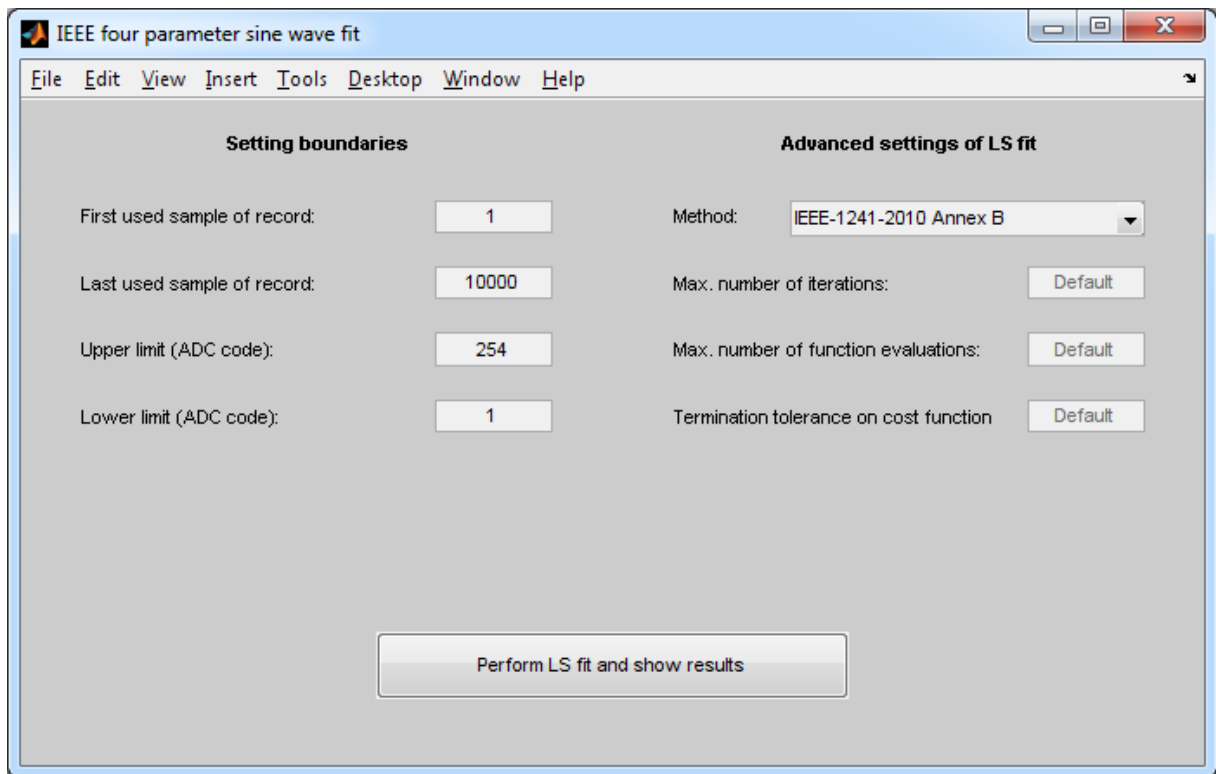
IEEE four parameter sine wave fit

File Edit View Insert Tools Desktop Window Help

Setting boundaries

First used sample of record: 1

Last used sample of record: 10000

Upper limit (ADC code): 254

Lower limit (ADC code): 1

Advanced settings of LS fit

Method: IEEE-1241-2010 Annex B

Max. number of iterations: Default

Max. number of function evaluations: Default

Termination tolerance on cost function Default

Perform LS fit and show results